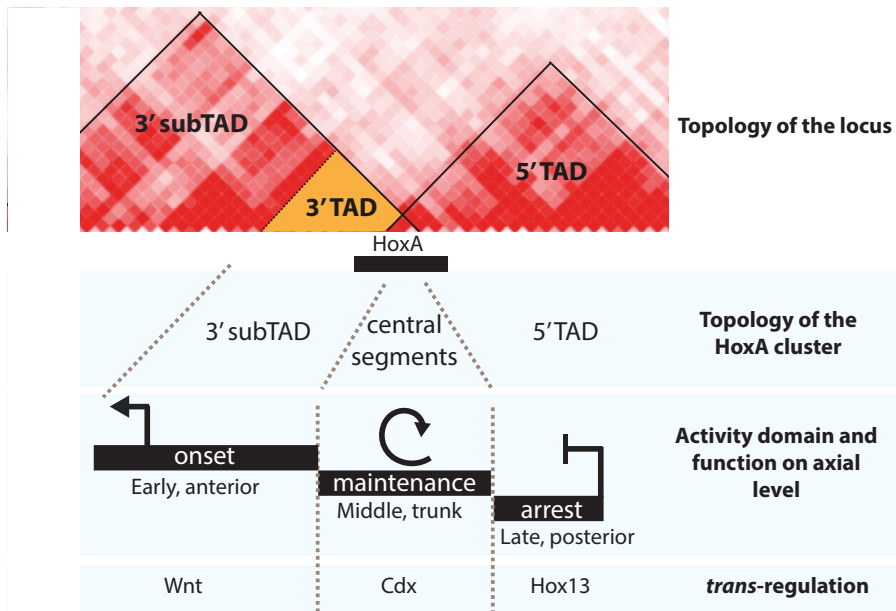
3' subTAD

3' TAD

5' TAD

Topology of the locus

HoxA

3' subTAD

central segments

5' TAD

Topology of the HoxA cluster

onset

Early, anterior

maintenance

Middle, trunk

arrest

Late, posterior

Activity domain and function on axial level

Wnt

Cdx

Hox13

*trans*-regulation